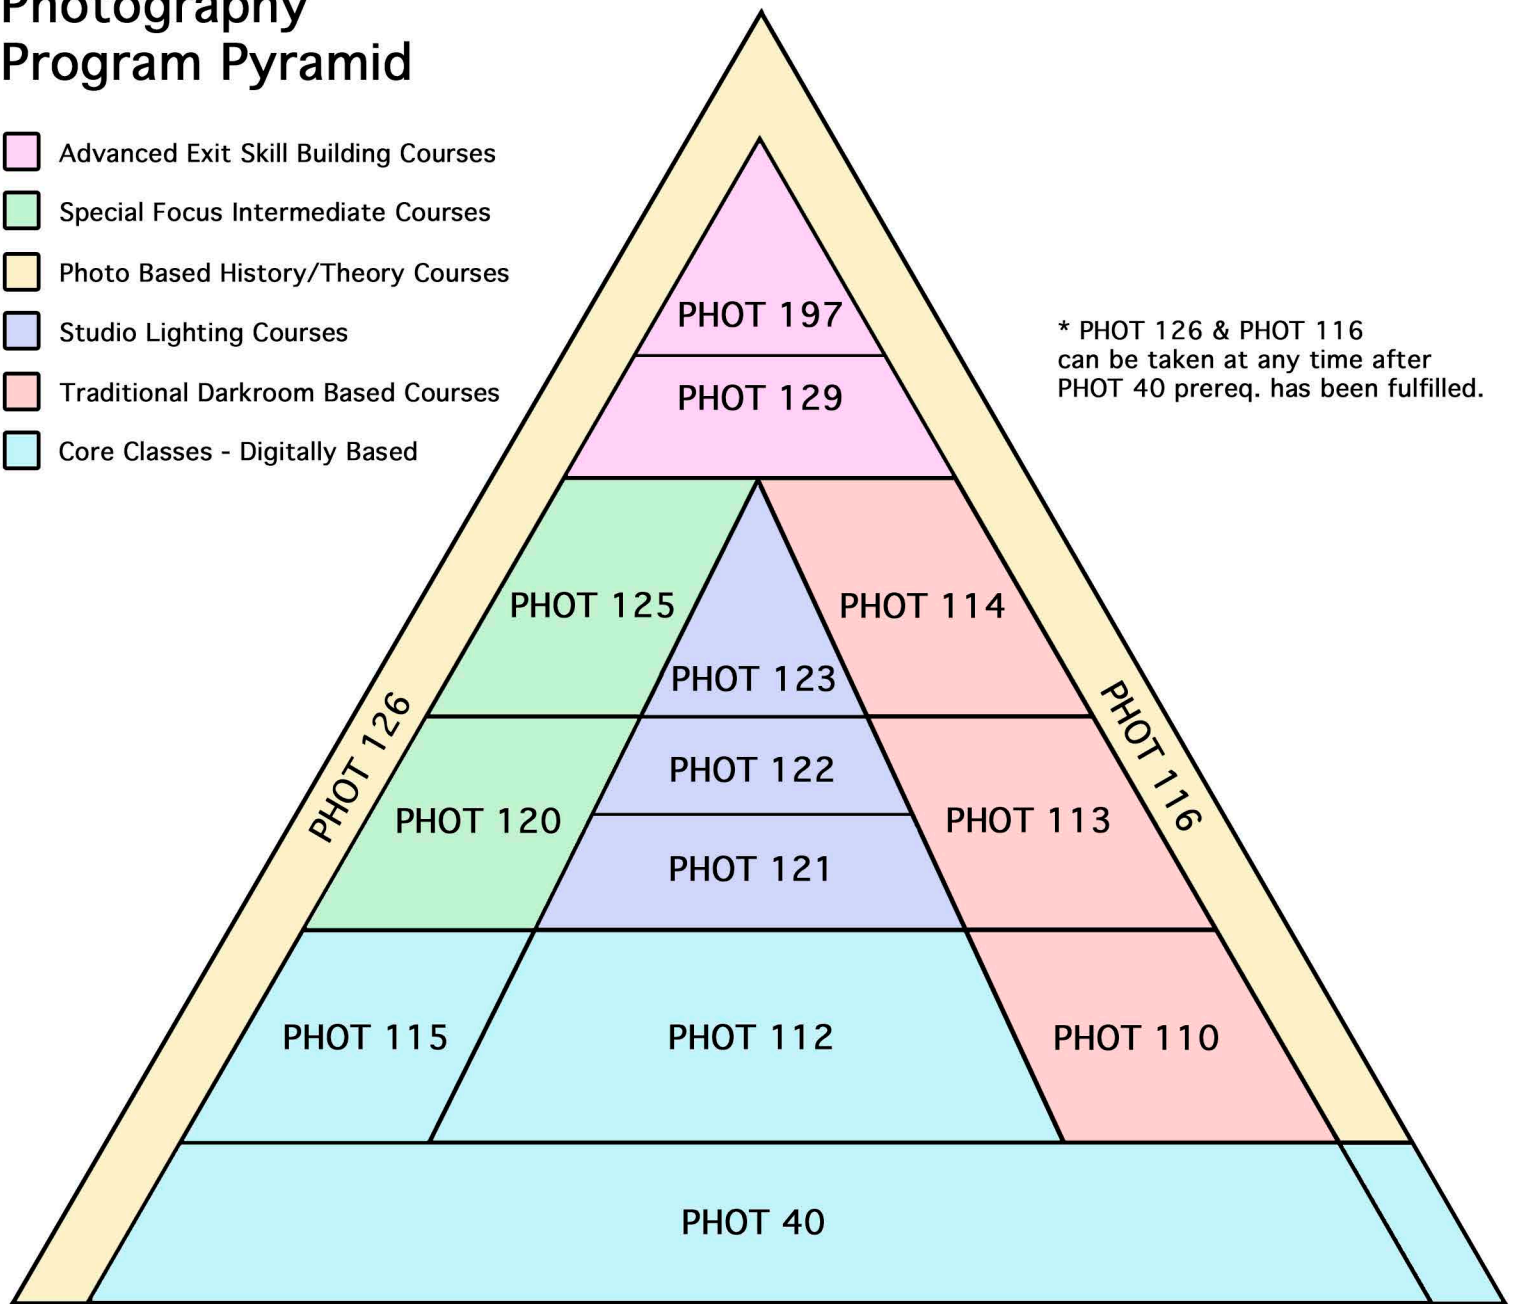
Photography
Program Pyramid

Advanced Exit Skill Building Courses
Special Focus Intermediate Courses
Photo Based History/Theory Courses
Studio Lighting Courses
Traditional Darkroom Based Courses
Core Classes - Digitally Based

* PHOT 126 & PHOT 116 can be taken at any time after PHOT 40 prereq. has been fulfilled.

PHOT 197
PHOT 129
PHOT 125
PHOT 114
PHOT 123
PHOT 126
PHOT 116
PHOT 122
PHOT 120
PHOT 113
PHOT 121
PHOT 115
PHOT 112
PHOT 110
PHOT 40